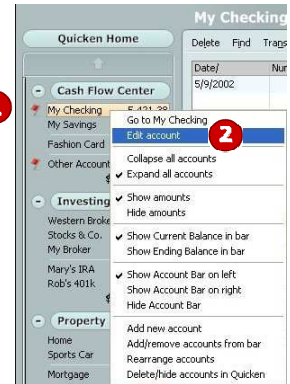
Quicken Home

Cash Flow Center

My Checking 5,421.38

My Savings

Fashion Card

Other Accounts

Investing

Western Broker

Stocks & Co.

My Broker

Mary's IRA

Rob's 401k

Property

Home

Sports Car

Mortgage

My Checking

Delete Find Trans

Date/

Num

5/9/2002

Go to My Checking

Edit account

2

Collapse all accounts

✔ Expand all accounts

✔ Show amounts

Hide amounts

✔ Show Current Balance in bar

Show Ending Balance in bar

✔ Show Account Bar on left

Show Account Bar on right

Hide Account Bar

Add new account

Add/remove accounts from bar

Rearrange accounts

Delete/hide accounts in Quicken